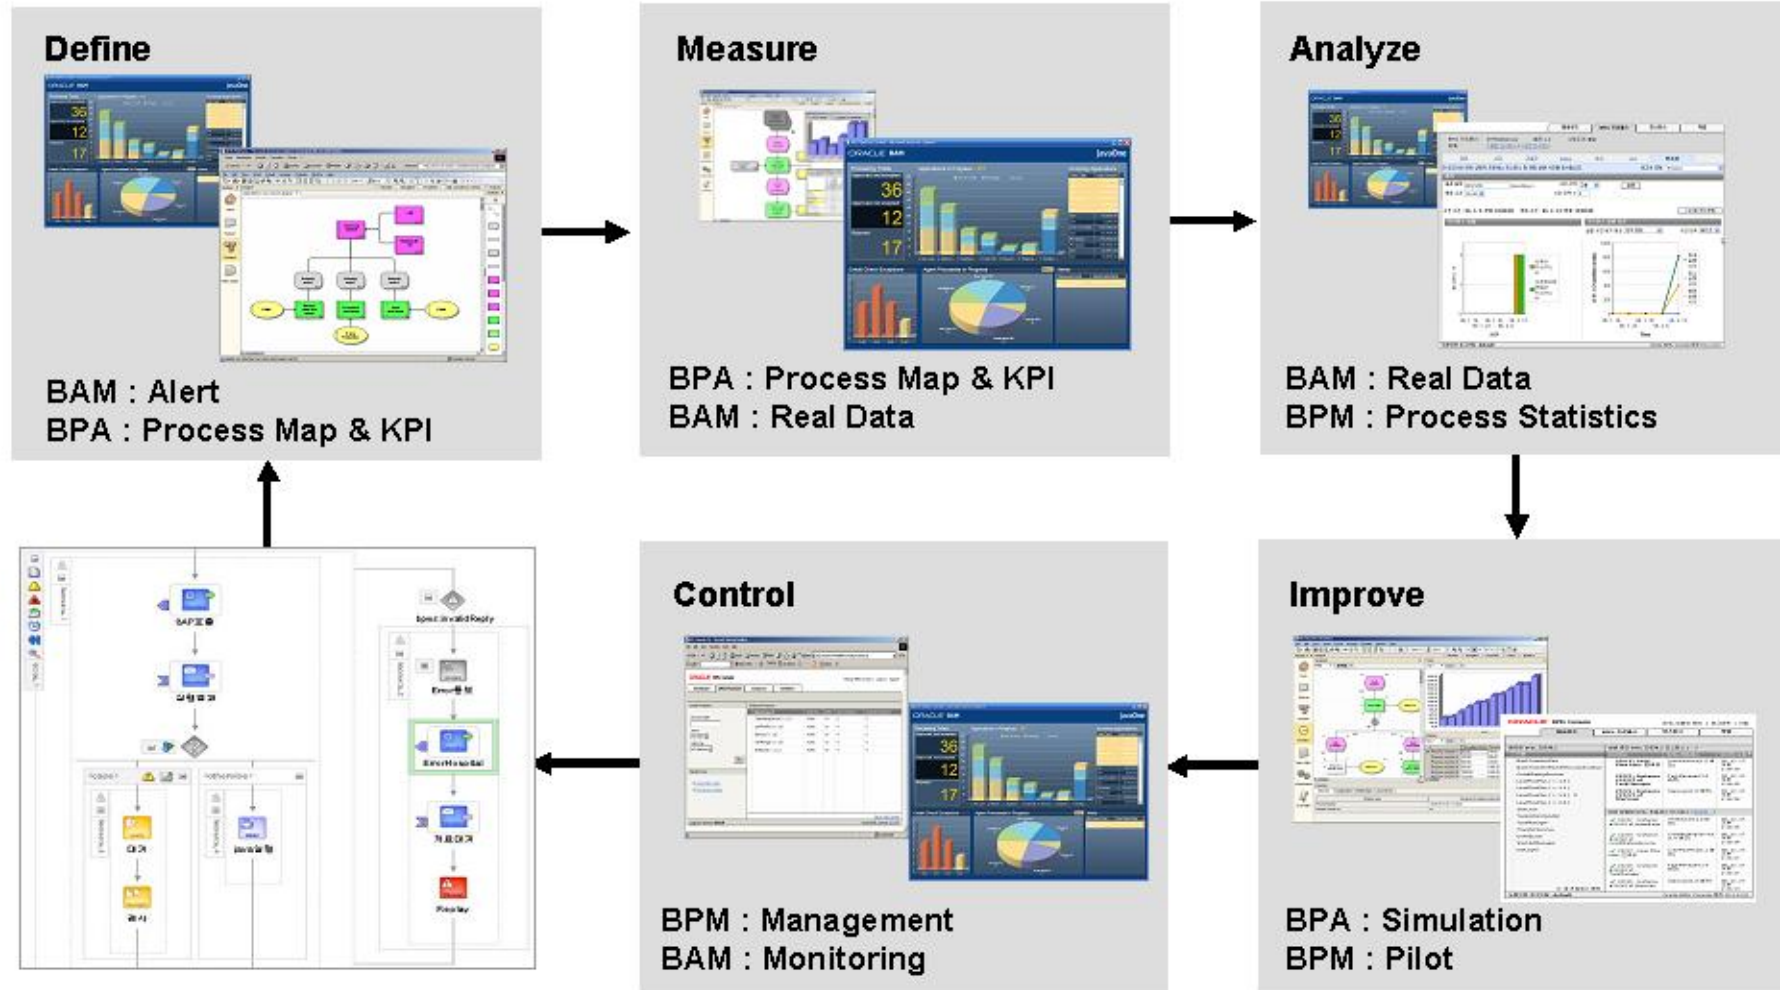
Define

BAM : Alert
BPA : Process Map & KPI

Measure

BPA : Process Map & KPI
BAM : Real Data

Analyze

BAM : Real Data
BPM : Process Statistics

Improve

BPA : Simulation
BPM : Pilot

Control

BPM : Management
BAM : Monitoring